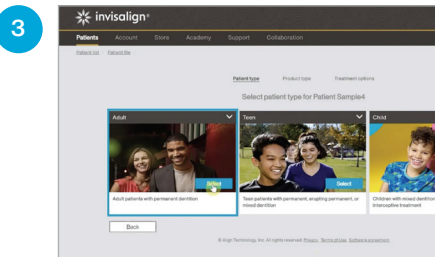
3

invisalign

Patients Account Store Academy Support Collaboration

Patient list Patient file

Patient type Product type Treatment options

Select patient type for Patient Sample4

Adult

Select

Adult patients with permanent dentition

Teen

Select

Teen patients with permanent, erupting permanent, or mixed dentition

Child

Children with mixed dentition interceptive treatment

Back

© Align Technology, Inc. All rights reserved. Privacy. Terms of Use. Software agreement